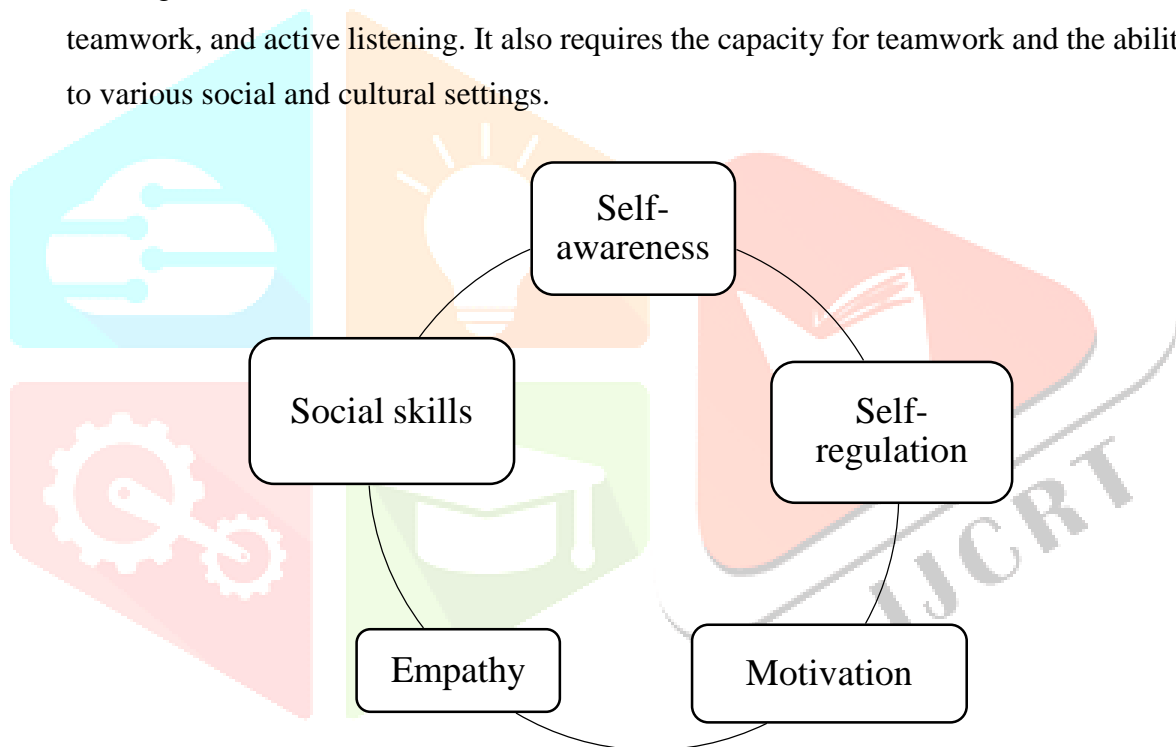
teamwork, and active listening. It also requires the capacity for teamwork and the abilit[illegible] to various social and cultural settings.

Self-awareness

Self-regulation

Motivation

Empathy

Social skills

IJCRT